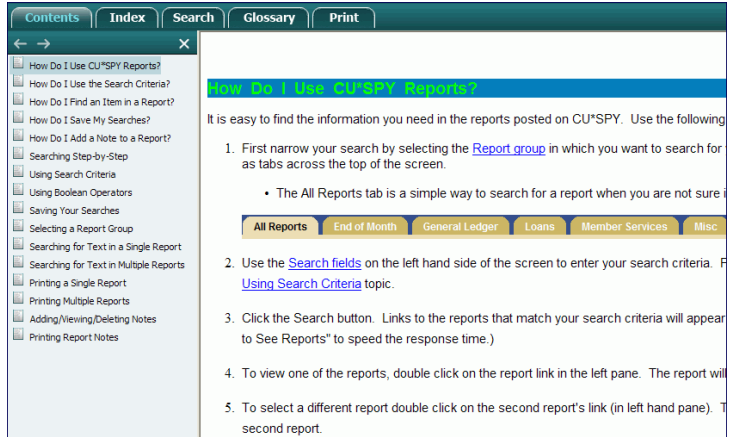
Contents Index Search Glossary Print

← → ×

How Do I Use CU*SPY Reports?
How Do I Use the Search Criteria?
How Do I Find an Item in a Report?
How Do I Save My Searches?
How Do I Add a Note to a Report?
Searching Step-by-Step
Using Search Criteria
Using Boolean Operators
Saving Your Searches
Selecting a Report Group
Searching for Text in a Single Report
Searching for Text in Multiple Reports
Printing a Single Report
Printing Multiple Reports
Adding/Viewing/Deleting Notes
Printing Report Notes

How Do I Use CU*SPY Reports?

It is easy to find the information you need in the reports posted on CU*SPY. Use the following

1. First narrow your search by selecting the Report group in which you want to search for as tabs across the top of the screen.

• The All Reports tab is a simple way to search for a report when you are not sure i

All Reports | End of Month | General Ledger | Loans | Member Services | Misc

2. Use the Search fields on the left hand side of the screen to enter your search criteria. F Using Search Criteria topic.

3. Click the Search button. Links to the reports that match your search criteria will appear to See Reports" to speed the response time.)

4. To view one of the reports, double click on the report link in the left pane. The report will

5. To select a different report double click on the second report's link (in left hand pane). T second report.